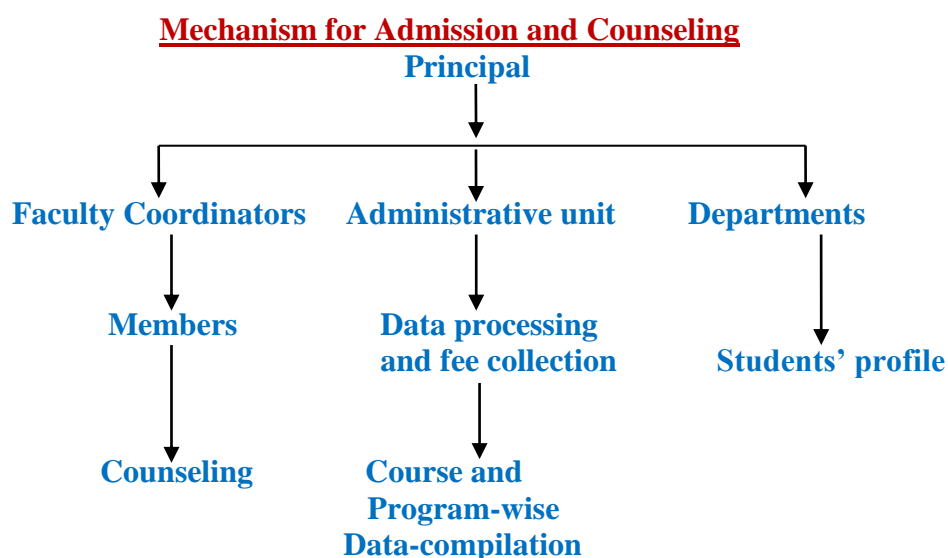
Mechanism for Admission and Counseling

Principal

Faculty Coordinators

Members

Counseling

Administrative unit

Data processing and fee collection

Course and Program-wise Data-compilation

Departments

Students' profile